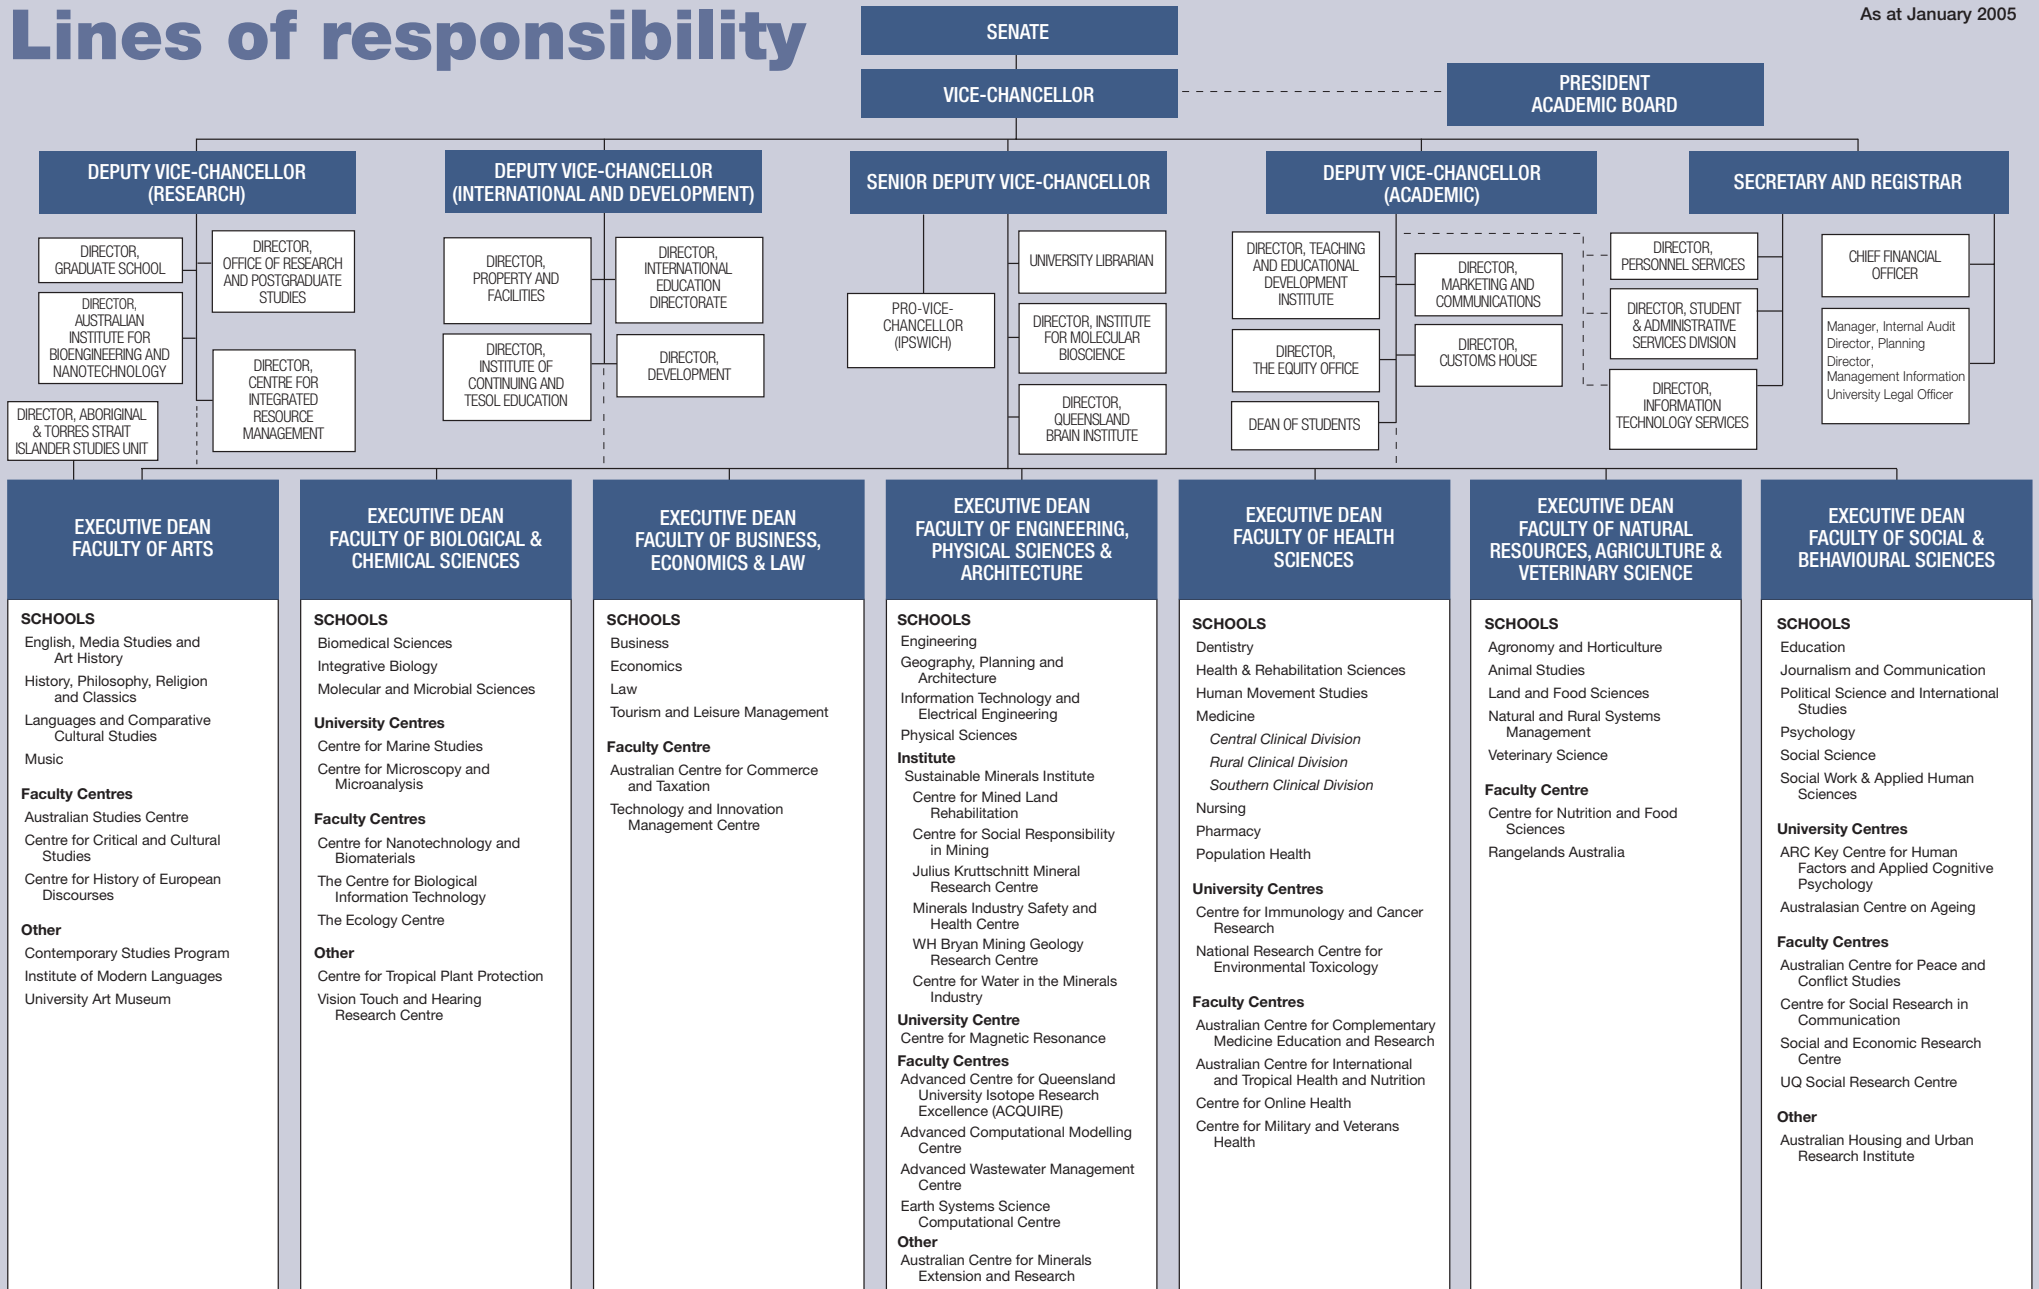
Lines of responsibility

As at January 2005

SENATE

VICE-CHANCELLOR

PRESIDENT ACADEMIC BOARD

DEPUTY VICE-CHANCELLOR (RESEARCH)

DIRECTOR, GRADUATE SCHOOL

DIRECTOR, OFFICE OF RESEARCH AND POSTGRADUATE STUDIES

DIRECTOR, AUSTRALIAN INSTITUTE FOR BIOENGINEERING AND NANOTECHNOLOGY

DIRECTOR, CENTRE FOR INTEGRATED RESOURCE MANAGEMENT

DIRECTOR, ABORIGINAL & TORRES STRAIT ISLANDER STUDIES UNIT

DEPUTY VICE-CHANCELLOR (INTERNATIONAL AND DEVELOPMENT)

DIRECTOR, PROPERTY AND FACILITIES

DIRECTOR, INTERNATIONAL EDUCATION DIRECTORATE

DIRECTOR, INSTITUTE OF CONTINUING AND TESOL EDUCATION

DIRECTOR, DEVELOPMENT

SENIOR DEPUTY VICE-CHANCELLOR

PRO-VICE-CHANCELLOR (IPSWICH)

UNIVERSITY LIBRARIAN

DIRECTOR, INSTITUTE FOR MOLECULAR BIOSCIENCE

DIRECTOR, QUEENSLAND BRAIN INSTITUTE

DEPUTY VICE-CHANCELLOR (ACADEMIC)

DIRECTOR, TEACHING AND EDUCATIONAL DEVELOPMENT INSTITUTE

DIRECTOR, MARKETING AND COMMUNICATIONS

DIRECTOR, THE EQUITY OFFICE

DIRECTOR, CUSTOMS HOUSE

DEAN OF STUDENTS

SECRETARY AND REGISTRAR

DIRECTOR, PERSONNEL SERVICES

DIRECTOR, STUDENT & ADMINISTRATIVE SERVICES DIVISION

DIRECTOR, INFORMATION TECHNOLOGY SERVICES

CHIEF FINANCIAL OFFICER

Manager, Internal Audit
Director, Planning
Director, Management Information
University Legal Officer

EXECUTIVE DEAN FACULTY OF ARTS

SCHOOLS
English, Media Studies and Art History
History, Philosophy, Religion and Classics
Languages and Comparative Cultural Studies
Music

Faculty Centres
Australian Studies Centre
Centre for Critical and Cultural Studies
Centre for History of European Discourses

Other
Contemporary Studies Program
Institute of Modern Languages
University Art Museum

EXECUTIVE DEAN FACULTY OF BIOLOGICAL & CHEMICAL SCIENCES

SCHOOLS
Biomedical Sciences
Integrative Biology
Molecular and Microbial Sciences

University Centres
Centre for Marine Studies
Centre for Microscopy and Microanalysis

Faculty Centres
Centre for Nanotechnology and Biomaterials
The Centre for Biological Information Technology
The Ecology Centre

Other
Centre for Tropical Plant Protection
Vision Touch and Hearing Research Centre

EXECUTIVE DEAN FACULTY OF BUSINESS, ECONOMICS & LAW

SCHOOLS
Business
Economics
Law
Tourism and Leisure Management

Faculty Centre
Australian Centre for Commerce and Taxation
Technology and Innovation Management Centre

EXECUTIVE DEAN FACULTY OF ENGINEERING, PHYSICAL SCIENCES & ARCHITECTURE

SCHOOLS
Engineering
Geography, Planning and Architecture
Information Technology and Electrical Engineering
Physical Sciences

Institute
Sustainable Minerals Institute
Centre for Mined Land Rehabilitation
Centre for Social Responsibility in Mining
Julius Kruttschnitt Mineral Research Centre
Minerals Industry Safety and Health Centre
WH Bryan Mining Geology Research Centre
Centre for Water in the Minerals Industry

University Centre
Centre for Magnetic Resonance

Faculty Centres
Advanced Centre for Queensland University Isotope Research Excellence (ACQUIRE)
Advanced Computational Modelling Centre
Advanced Wastewater Management Centre
Earth Systems Science Computational Centre

Other
Australian Centre for Minerals Extension and Research

EXECUTIVE DEAN FACULTY OF HEALTH SCIENCES

SCHOOLS
Dentistry
Health & Rehabilitation Sciences
Human Movement Studies
Medicine
Central Clinical Division
Rural Clinical Division
Southern Clinical Division
Nursing
Pharmacy
Population Health

University Centres
Centre for Immunology and Cancer Research
National Research Centre for Environmental Toxicology

Faculty Centres
Australian Centre for Complementary Medicine Education and Research
Australian Centre for International and Tropical Health and Nutrition
Centre for Online Health
Centre for Military and Veterans Health

EXECUTIVE DEAN FACULTY OF NATURAL RESOURCES, AGRICULTURE & VETERINARY SCIENCE

SCHOOLS
Agronomy and Horticulture
Animal Studies
Land and Food Sciences
Natural and Rural Systems Management
Veterinary Science

Faculty Centre
Centre for Nutrition and Food Sciences
Rangelands Australia

EXECUTIVE DEAN FACULTY OF SOCIAL & BEHAVIOURAL SCIENCES

SCHOOLS
Education
Journalism and Communication
Political Science and International Studies
Psychology
Social Science
Social Work & Applied Human Sciences

University Centres
ARC Key Centre for Human Factors and Applied Cognitive Psychology
Australasian Centre on Ageing

Faculty Centres
Australian Centre for Peace and Conflict Studies
Centre for Social Research in Communication
Social and Economic Research Centre
UQ Social Research Centre

Other
Australian Housing and Urban Research Institute